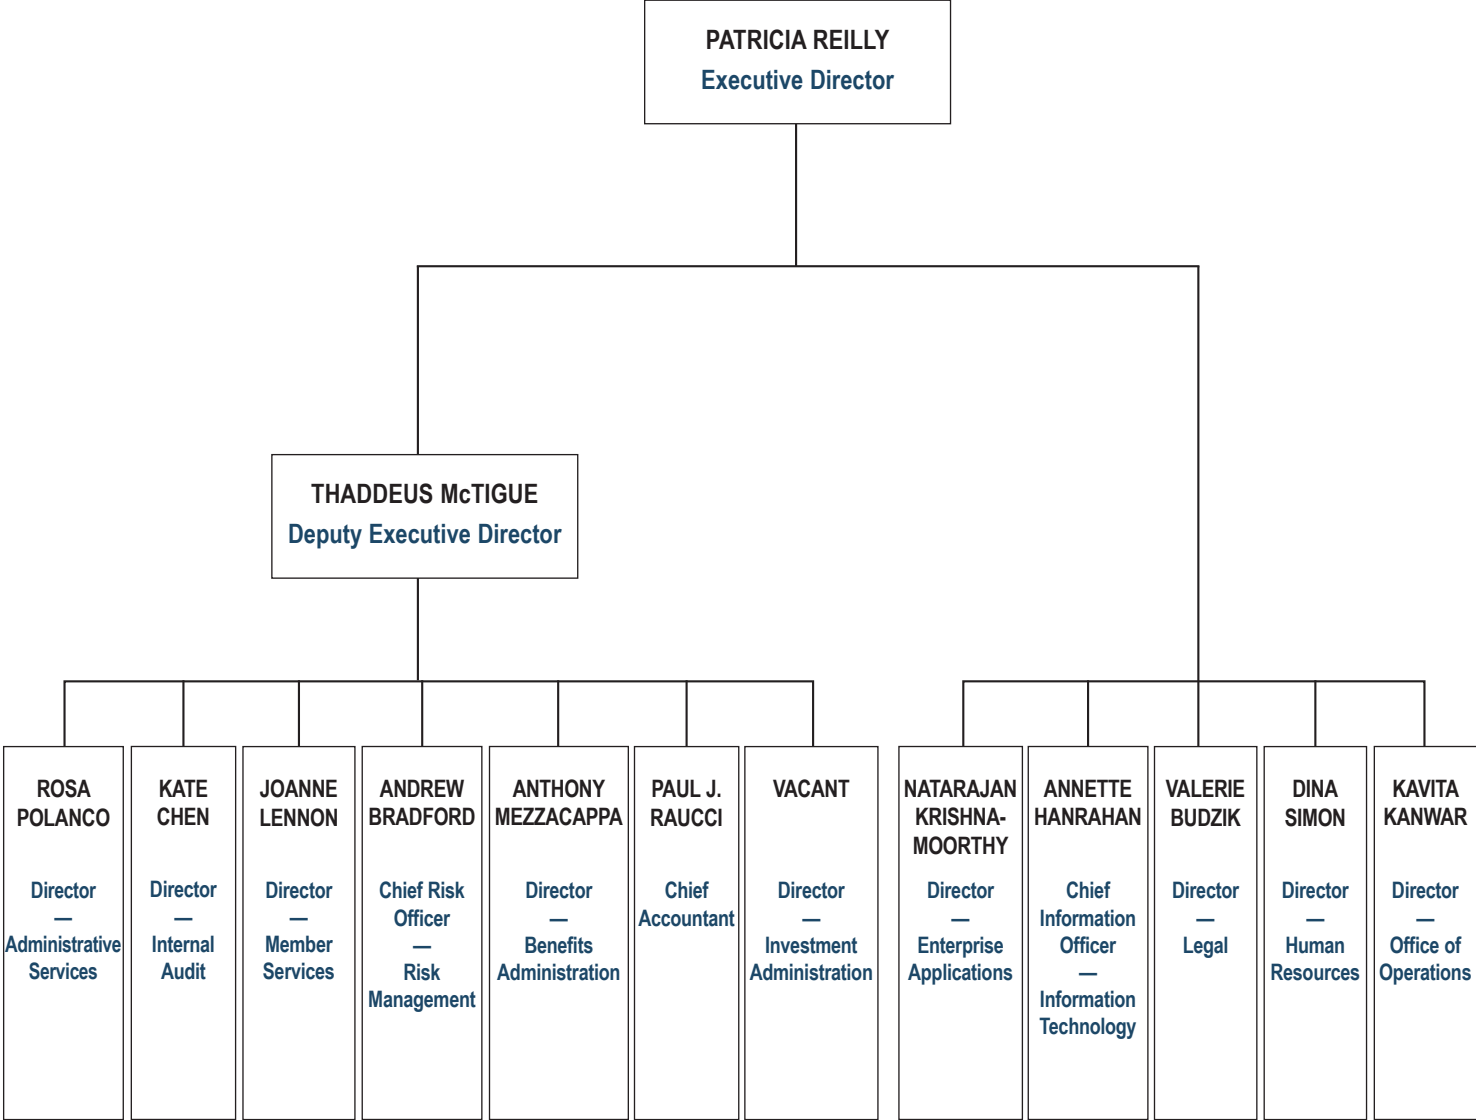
PATRICIA REILLY
Executive Director

THADDEUS McTIGUE
Deputy Executive Director

ROSA POLANCO
Director — Administrative Services

KATE CHEN
Director — Internal Audit

JOANNE LENNON
Director — Member Services

ANDREW BRADFORD
Chief Risk Officer — Risk Management

ANTHONY MEZZACAPPA
Director — Benefits Administration

PAUL J. RAUCCI
Chief Accountant

VACANT
Director — Investment Administration

NATARAJAN KRISHNAMOORTHY
Director — Enterprise Applications

ANNETTE HANRAHAN
Chief Information Officer — Information Technology

VALERIE BUDZIK
Director — Legal

DINA SIMON
Director — Human Resources

KAVITA KANWAR
Director — Office of Operations